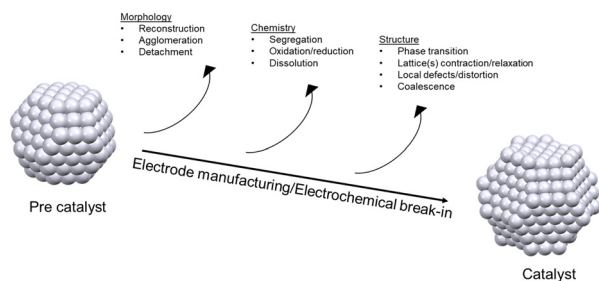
Morphology
• Reconstruction
• Agglomeration
• Detachment

Chemistry
• Segregation
• Oxidation/reduction
• Dissolution

Structure
• Phase transition
• Lattice(s) contraction/relaxation
• Local defects/distortion
• Coalescence

Pre catalyst

Electrode manufacturing/Electrochemical break-in

Catalyst